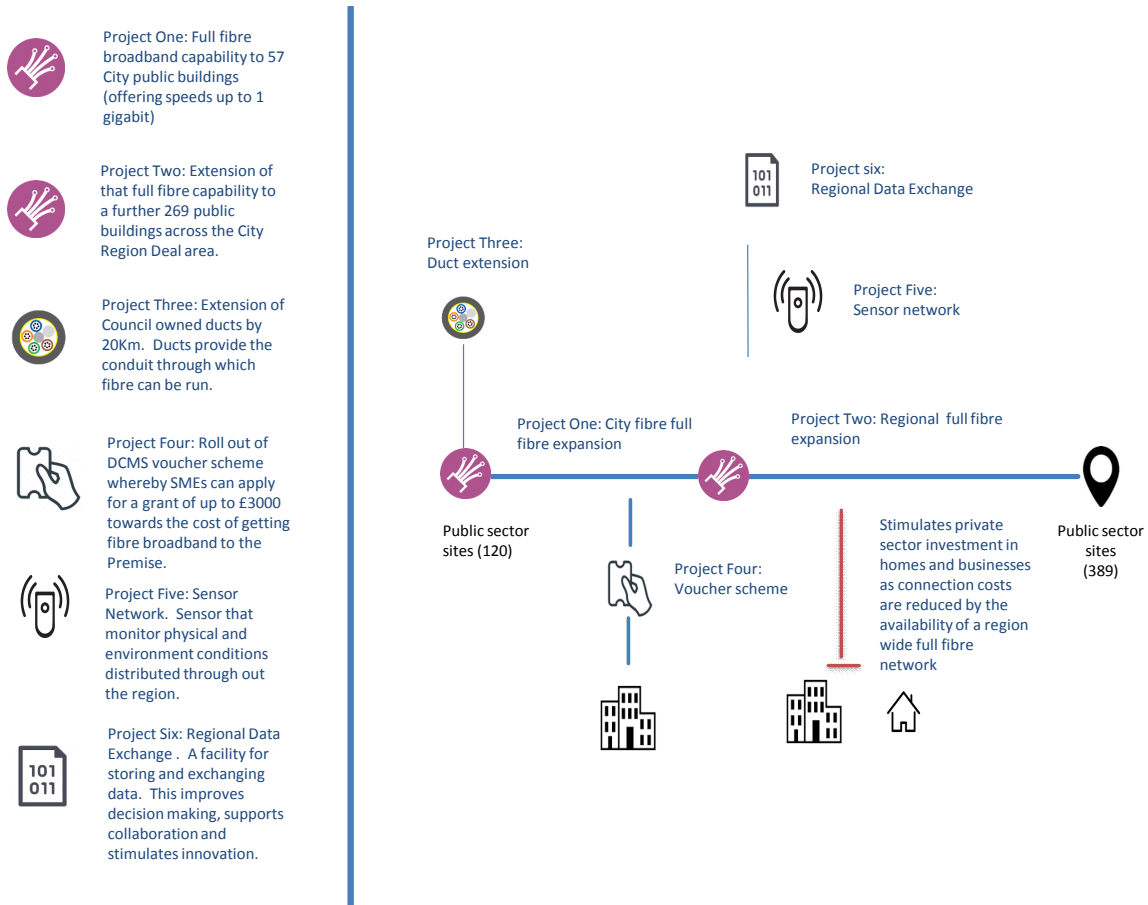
Project One: Full fibre broadband capability to 57 City public buildings (offering speeds up to 1 gigabit)

Project Two: Extension of that full fibre capability to a further 269 public buildings across the City Region Deal area.

Project Three: Extension of Council owned ducts by 20Km. Ducts provide the conduit through which fibre can be run.

Project Four: Roll out of DCMS voucher scheme whereby SMEs can apply for a grant of up to £3000 towards the cost of getting fibre broadband to the Premise.

Project Five: Sensor Network. Sensor that monitor physical and environment conditions distributed through out the region.

Project Six: Regional Data Exchange . A facility for storing and exchanging data. This improves decision making, supports collaboration and stimulates innovation.

101
011

Project six: Regional Data Exchange

Project Three: Duct extension

Project Five: Sensor network

Project One: City fibre full fibre expansion

Project Two: Regional full fibre expansion

Public sector sites (120)

Public sector sites (389)

Project Four: Voucher scheme

Stimulates private sector investment in homes and businesses as connection costs are reduced by the availability of a region wide full fibre network

101
011